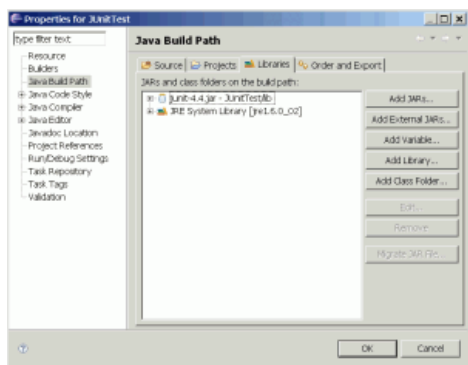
Properties for JUnitTest

type filter text

Resource
Builders
Java Build Path
Java Code Style
Java Compiler
Java Editor
Javadoc Location
Project References
Run/Debug Settings
Task Repository
Task Tags
Validation

Java Build Path

Source | Projects | Libraries | Order and Export

JARs and class folders on the build path:

junit-4.4.jar - JUnitTest/lib
JRE System Library [jre1.6.0_02]

Add JARs...
Add External JARs...
Add Variable...
Add Library...
Add Class Folder...
Edit...
Remove
Migrate JAR File...

OK
Cancel